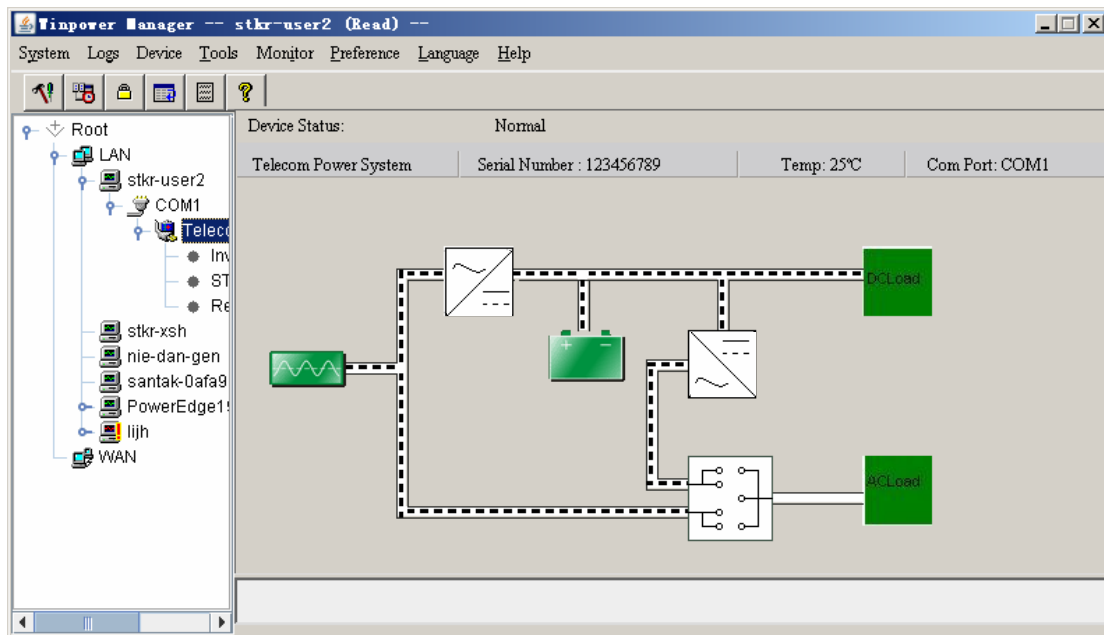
Winpower Manager -- stkr-user2 (Read) --

System Logs Device Tools Monitor Preference Language Help

Root
LAN
stkr-user2
COM1
Teleco
Inv
ST
Re
stkr-xsh
nie-dan-gen
santak-0afa9
PowerEdge1
lijh
WAN

Device Status: Normal

| Telecom Power System | Serial Number : 123456789 | Temp: 25℃ | Com Port: COM1 |
|---|---|---|---|

DCLoad

ACLoad